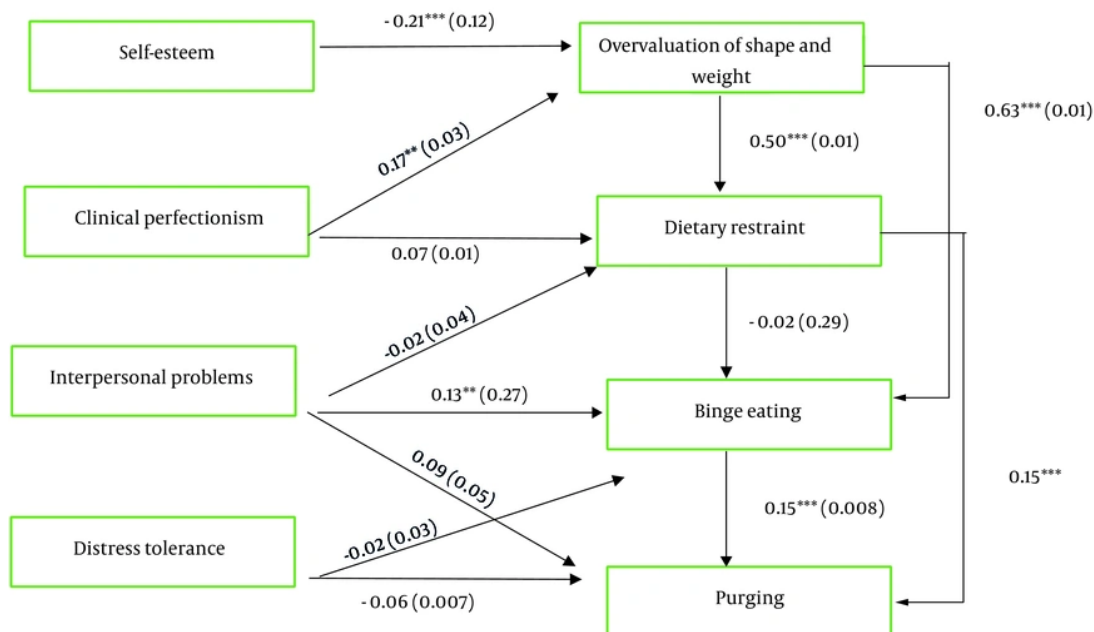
Self-esteem

- 0.21*** (0.12)

Overvaluation of shape and weight

0.63*** (0.01)

0.17** (0.03)

0.50*** (0.01)

Clinical perfectionism

Dietary restraint

0.07 (0.01)

-0.02 (0.04)

- 0.02 (0.29)

Interpersonal problems

0.13** (0.27)

Binge eating

0.09 (0.05)

0.15***

0.15*** (0.008)

Distress tolerance

-0.02 (0.03)

- 0.06 (0.007)

Purging